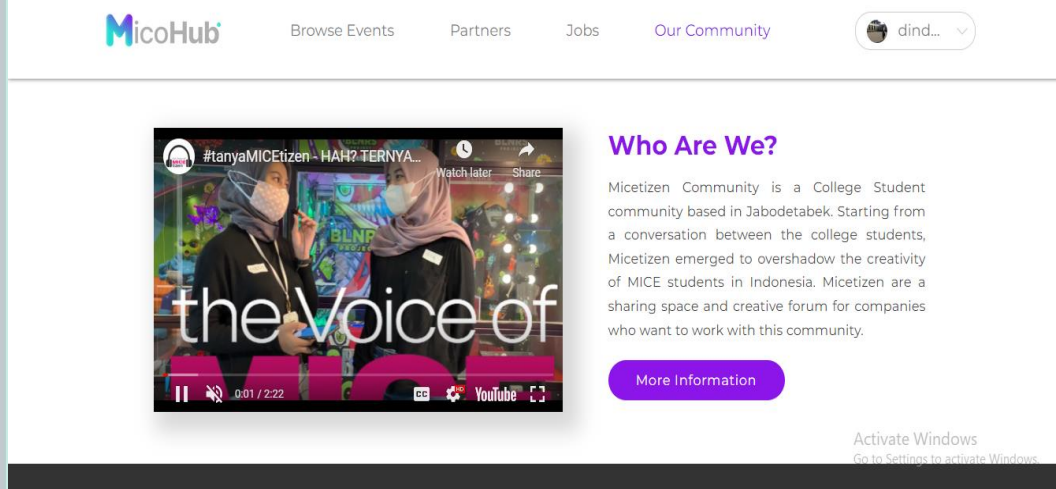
MicoHub

Browse Events Partners Jobs Our Community

dind...

#tanyaMICEtizen - HAH? TERNYA...

Watch later Share

BLNR

the Voice of

MICE

0:01 / 2:22

CC HD YouTube

Who Are We?

Micetizen Community is a College Student community based in Jabodetabek. Starting from a conversation between the college students, Micetizen emerged to overshadow the creativity of MICE students in Indonesia. Micetizen are a sharing space and creative forum for companies who want to work with this community.

More Information

Activate Windows
Go to Settings to activate Windows.